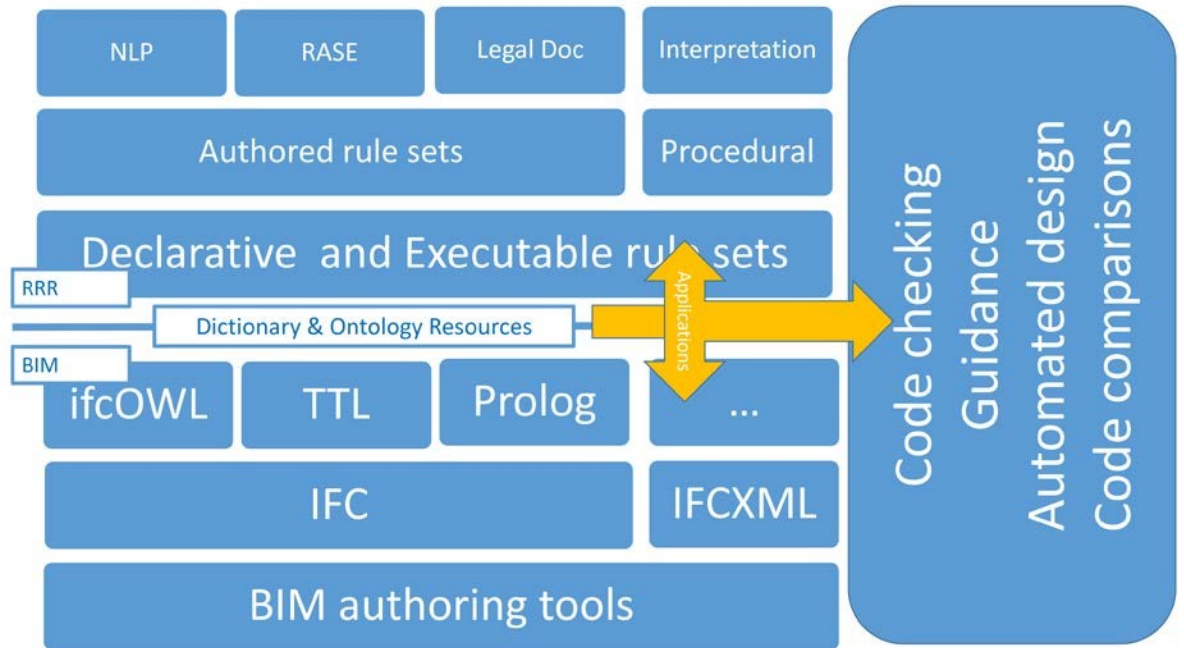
NLP

RASE

Legal Doc

Interpretation

Authored rule sets

Procedural

Declarative and Executable rule sets

RRR

Dictionary & Ontology Resources

Applications

BIM

ifcOWL

TTL

Prolog

...

IFC

IFCXML

BIM authoring tools

Code checking
Guidance
Automated design
Code comparisons